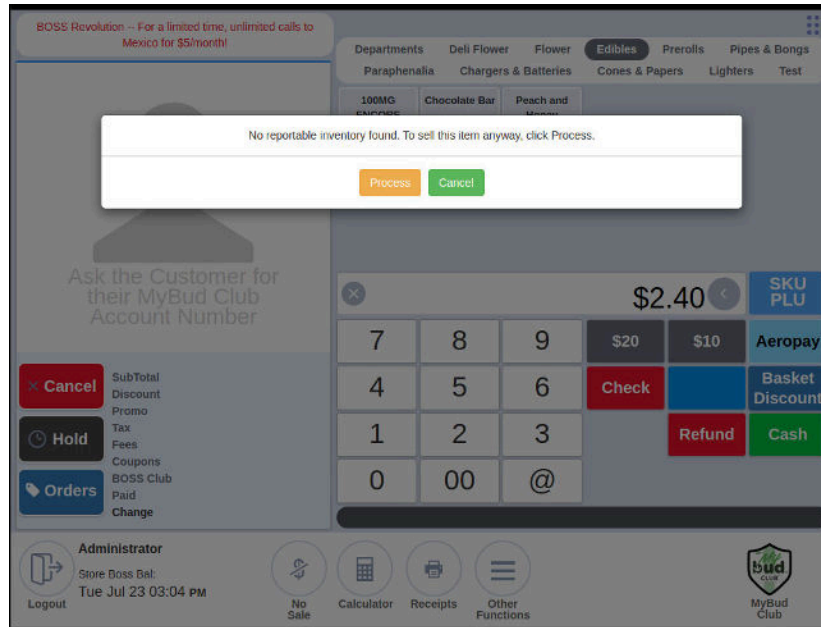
BOSS Revolution – For a limited time, unlimited calls to Mexico for $5/month!

Departments Deli Flower Flower Edibles Prerolls Pipes & Bongs
Paraphenalia Chargers & Batteries Cones & Papers Lighters Test

100MG ENCORE
Chocolate Bar
Peach and Honey

No reportable inventory found. To sell this item anyway, click Process.

Process Cancel

Ask the Customer for their MyBud Club Account Number

$2.40

SKU PLU

7 8 9
$20 $10 Aeropay
4 5 6
Check Basket Discount
1 2 3
Refund Cash
0 00 @

Cancel
Hold
Orders

SubTotal
Discount
Promo
Tax
Fees
Coupons
BOSS Club
Paid
Change

Logout
Administrator
Store Boss Bal:
Tue Jul 23 03:04 PM

No Sale
Calculator
Receipts
Other Functions
bud CLUB
MyBud Club